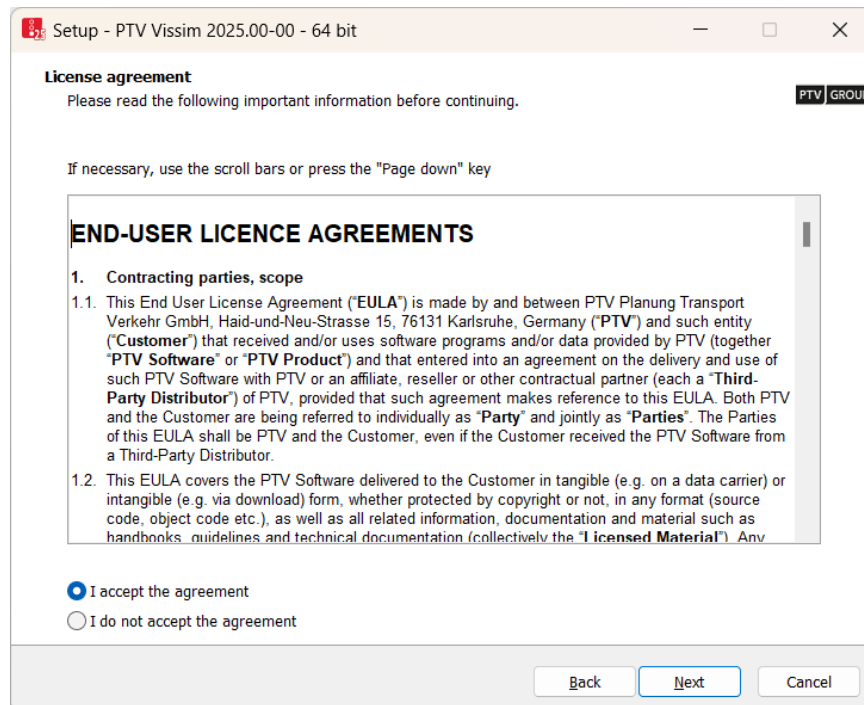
Setup - PTV Vissim 2025.00-00 - 64 bit

License agreement
Please read the following important information before continuing.

PTV GROU

If necessary, use the scroll bars or press the "Page down" key

END-USER LICENCE AGREEMENTS

1. Contracting parties, scope

1.1. This End User License Agreement ("EULA") is made by and between PTV Planung Transport Verkehr GmbH, Haid-und-Neu-Strasse 15, 76131 Karlsruhe, Germany ("PTV") and such entity ("Customer") that received and/or uses software programs and/or data provided by PTV (together "PTV Software" or "PTV Product") and that entered into an agreement on the delivery and use of such PTV Software with PTV or an affiliate, reseller or other contractual partner (each a "Third-Party Distributor") of PTV, provided that such agreement makes reference to this EULA. Both PTV and the Customer are being referred to individually as "Party" and jointly as "Parties". The Parties of this EULA shall be PTV and the Customer, even if the Customer received the PTV Software from a Third-Party Distributor.

1.2. This EULA covers the PTV Software delivered to the Customer in tangible (e.g. on a data carrier) or intangible (e.g. via download) form, whether protected by copyright or not, in any format (source code, object code etc.), as well as all related information, documentation and material such as handbooks, guidelines and technical documentation (collectively the "Licensed Material"). Any

I accept the agreement
I do not accept the agreement

Back
Next
Cancel